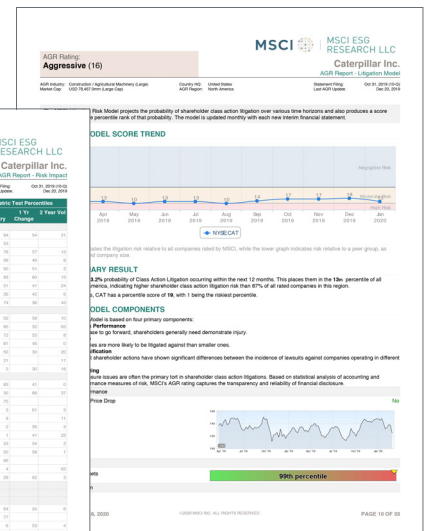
AGR Rating:
Aggressive (16)

MSCI MSCI ESG RESEARCH LLC

Caterpillar Inc.
AGR Report - Litigation Model

AGR Industry: Construction / Agricultural Machinery (Large)
Market Cap: USD 78,457.9mm (Large Cap)

Country HQ: United States
AGR Region: North America

Statement Filing: Oct 31, 2019 (10-Q)
Last AGR Update: Dec 20, 2019

Risk Model projects the probability of shareholder class action litigation over various time horizons and also produces a score e percentile rank of that probability. The model is updated monthly with each new interim financial statement.

ODEL SCORE TREND

Negligible Risk

| 19 | 13 | 19 | 13 | 16 | 17 | 17 | 19 |
|---|---|---|---|---|---|---|---|

Apr 2019 May 2019 Jun 2019 Jul 2019 Aug 2019 Sep 2019 Oct 2019 Nov 2019 Dec 2019 Jan 2020

NYSE:CAT

ates the litigation risk relative to all companies rated by MSCI, while the lower graph indicates risk relative to a peer group, as d company size.

ARY RESULT

9.2% probability of Class Action Litigation occurring within the next 12 months. This places them in the 13th percentile of all nerica, indicating higher shareholder class action litigation risk than 87% of all rated companies in this region.

s, CAT has a percentile score of 19, with 1 being the riskiest percentile.

ODEL COMPONENTS

Model is based on four primary components:
Performance
ase to go forward, shareholders generally need demonstrate injury.

es are more likely to be litigated against than smaller ones.
fication
shareholder actions have shown significant differences between the incidence of lawsuits against companies operating in different

ting
sure issues are often the primary tort in shareholder class action litigations. Based on statistical analysis of accounting and mance measures of risk, MSCI's AGR rating captures the transparency and reliability of financial disclosure.

rmance
Price Drop

No

ets

99th percentile

6, 2020

©2020 MSCI INC. ALL RIGHTS RESERVED

PAGE 18 OF 33

MSCI ESG RESEARCH LLC

Caterpillar Inc.
AGR Report - Risk Impact

Filing: Oct 31, 2019 (10-Q)
Update: Dec 20, 2019

stic Test Percentiles

ry | 1 Yr Change | 2 Year Vol